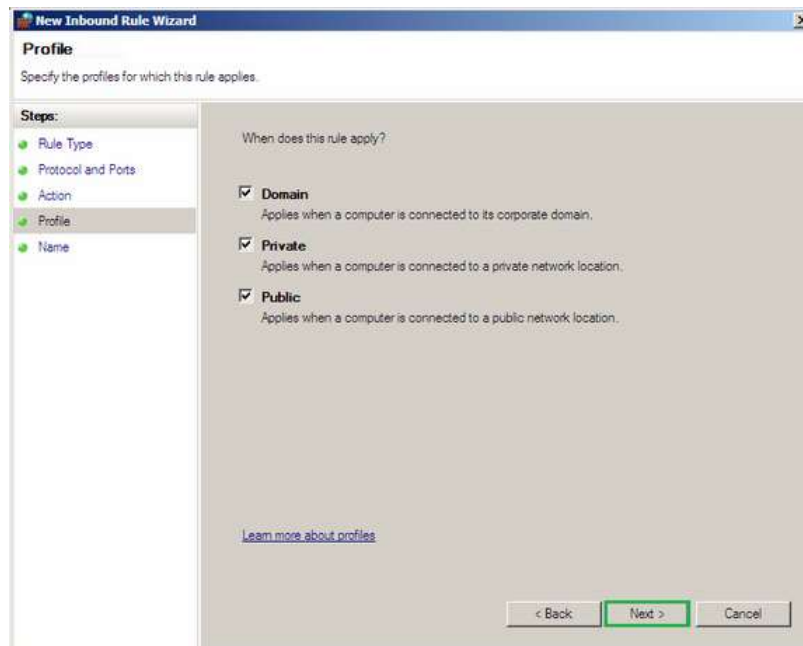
New Inbound Rule Wizard

Profile

Specify the profiles for which this rule applies.

Steps:

Rule Type

Protocol and Ports

Action

Profile

Name

When does this rule apply?

☑ Domain
Applies when a computer is connected to its corporate domain.

☑ Private
Applies when a computer is connected to a private network location.

☑ Public
Applies when a computer is connected to a public network location.

Learn more about profiles

< Back

Next >

Cancel